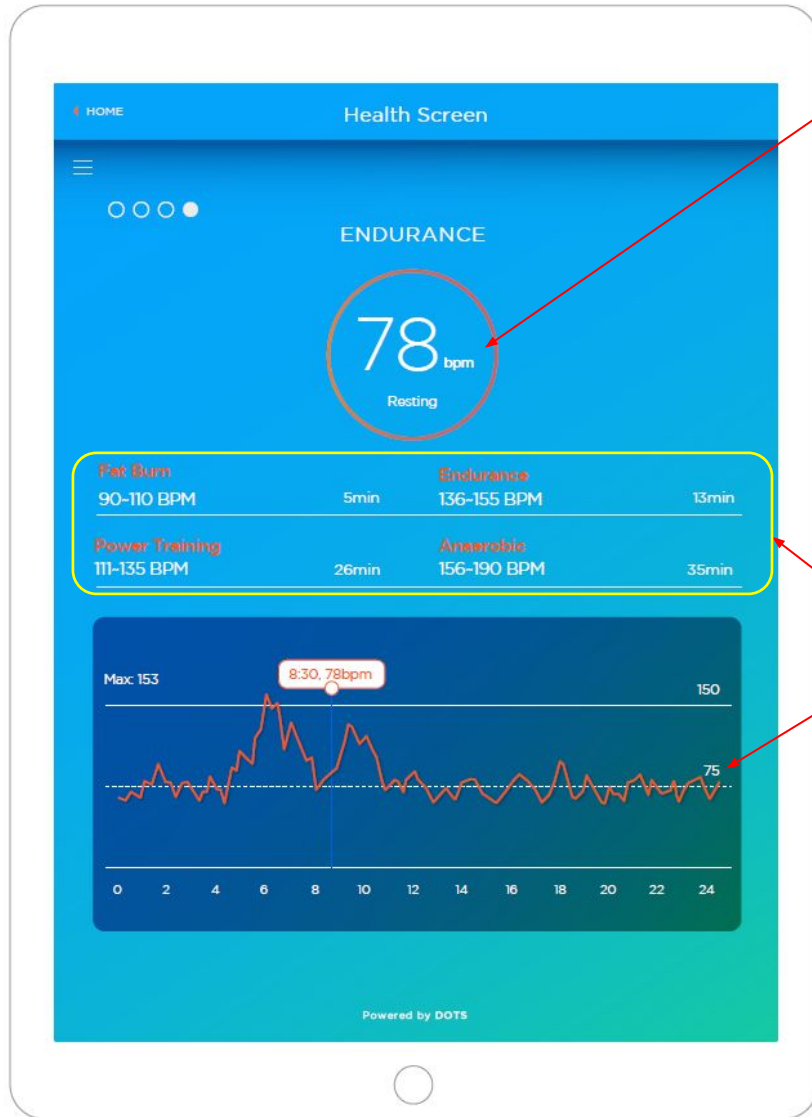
HOME

Health Screen

ENDURANCE

78 bpm
Resting

Fat Burn
90-110 BPM 5min

Endurance
136-155 BPM 13min

Power Training
111-135 BPM 26min

Anaerobic
156-190 BPM 35min

Max: 153

8:30, 78bpm

150

75

0 2 4 6 8 10 12 14 16 18 20 22 24

Powered by DOTS